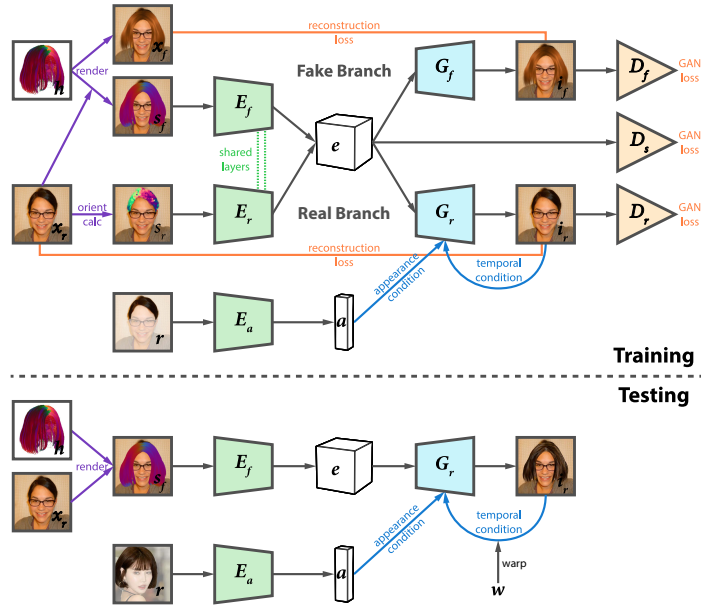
$h$

render

$x_f$

reconstruction loss

$s_f$

$E_f$

Fake Branch

$G_f$

$i_f$

$D_f$

GAN loss

shared layers

$e$

$D_s$

GAN loss

$x_r$

orient calc

$s_r$

$E_r$

Real Branch

$G_r$

$i_r$

$D_r$

GAN loss

reconstruction loss

appearance condition

temporal condition

$r$

$E_a$

$a$

Training

Testing

$h$

render

$x_r$

$s_f$

$E_f$

$e$

$G_r$

$i_r$

appearance condition

temporal condition

$r$

$E_a$

$a$

warp

$w$